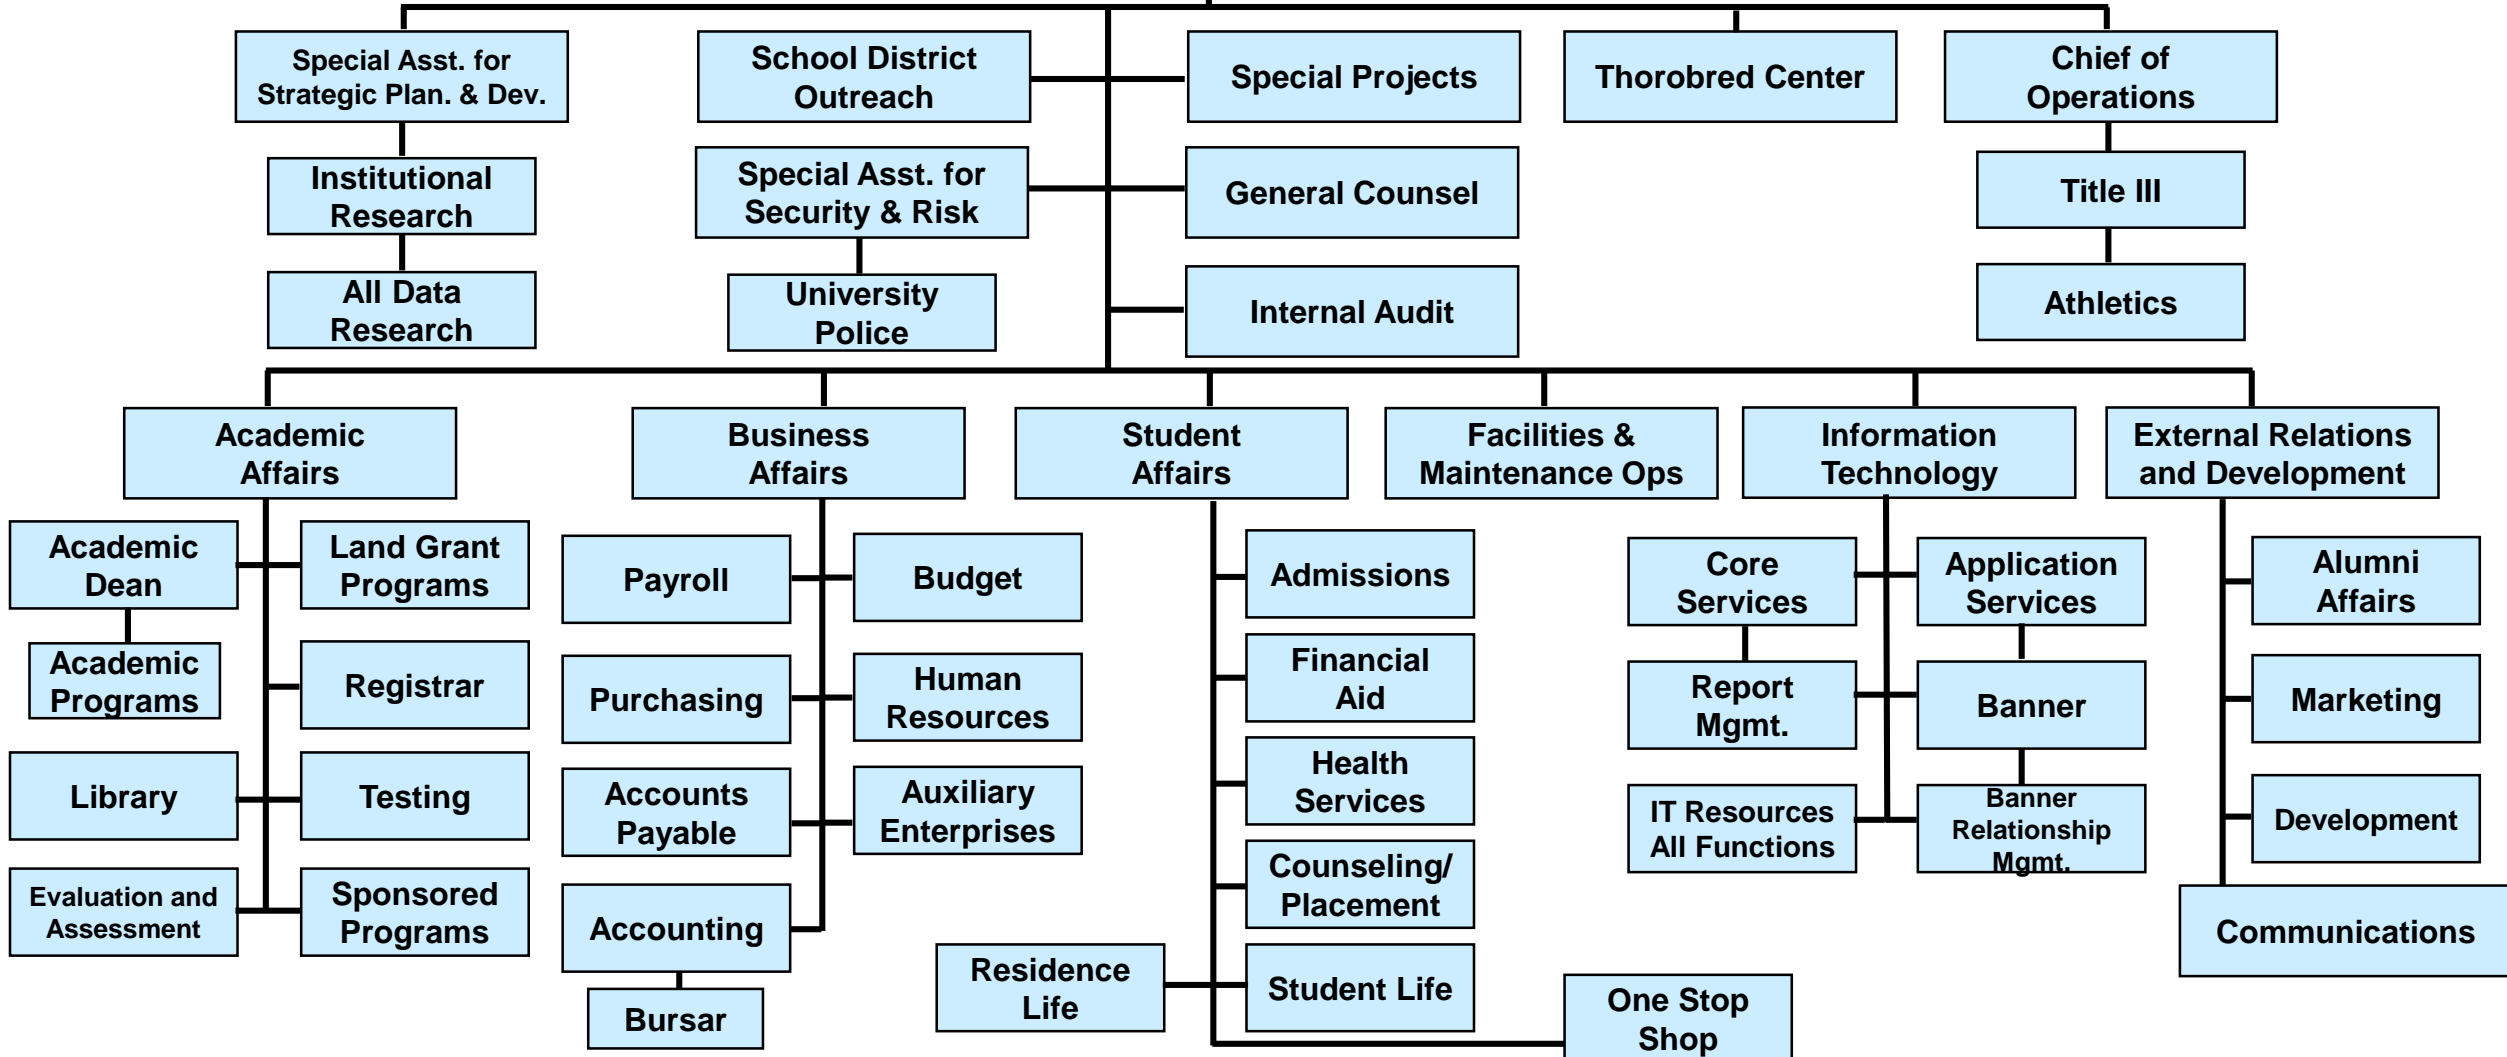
Special Asst. for Strategic Plan. & Dev.

Institutional Research

All Data Research

School District Outreach

Special Asst. for Security & Risk

University Police

Special Projects

General Counsel

Internal Audit

Thorobred Center

Chief of Operations

Title III

Athletics

Academic Affairs

Academic Dean

Academic Programs

Library

Evaluation and Assessment

Land Grant Programs

Registrar

Testing

Sponsored Programs

Business Affairs

Payroll

Purchasing

Accounts Payable

Accounting

Bursar

Budget

Human Resources

Auxiliary Enterprises

Student Affairs

Admissions

Financial Aid

Health Services

Counseling/ Placement

Student Life

Residence Life

One Stop Shop

Facilities & Maintenance Ops

Information Technology

Core Services

Report Mgmt.

IT Resources All Functions

Application Services

Banner

Banner Relationship Mgmt.

External Relations and Development

Alumni Affairs

Marketing

Development

Communications